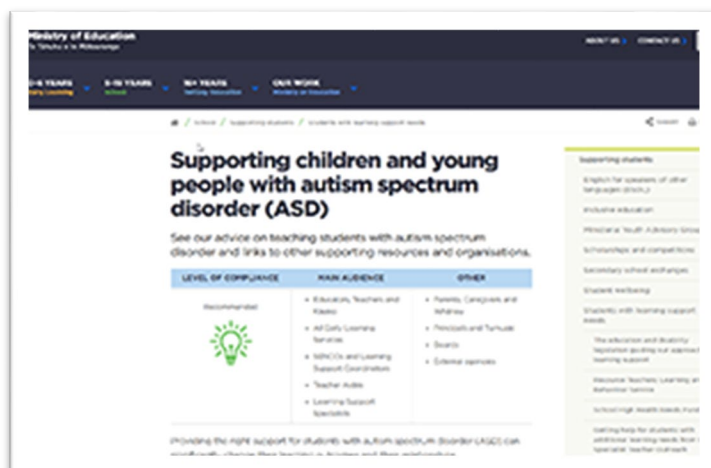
Ministry of Education
Te Tāhuhu o te Mātauranga

ABOUT US | CONTACT US |

0-6 YEARS
Early Learning

5-19 YEARS
School

16+ YEARS
Tertiary Education

OUR WORK
Ministry of Education

School / Supporting students / Students with learning support needs

Supporting children and young people with autism spectrum disorder (ASD)

See our advice on teaching students with autism spectrum disorder and links to other supporting resources and organisations.

| LEVEL OF COMPLIANCE | MAIN AUDIENCE | OTHER |
|---|---|---|
| Recommended | • Educators, Teachers and Kaiako<br>• All Early Learning Services<br>• SENCOs and Learning Support Coordinators<br>• Teacher Aides<br>• Learning Support Specialists | • Parents, Caregivers and Whānau<br>• Principals and Tumuaki<br>• Boards<br>• External agencies |

Providing the right support for students with autism spectrum disorder (ASD) can significantly change their learning in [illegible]

Supporting students
English for speakers of other languages (ESOL)
Inclusive education
Ministerial Youth Advisory Group
Scholarships and competitions
Secondary school exchanges
Student wellbeing
Students with learning support needs
The education and disability legislation guiding our approach to learning support
Resource Teachers: Learning and Behaviour Service
School High Health Needs Fund
Getting help for students with additional learning needs from specialist teacher outreach